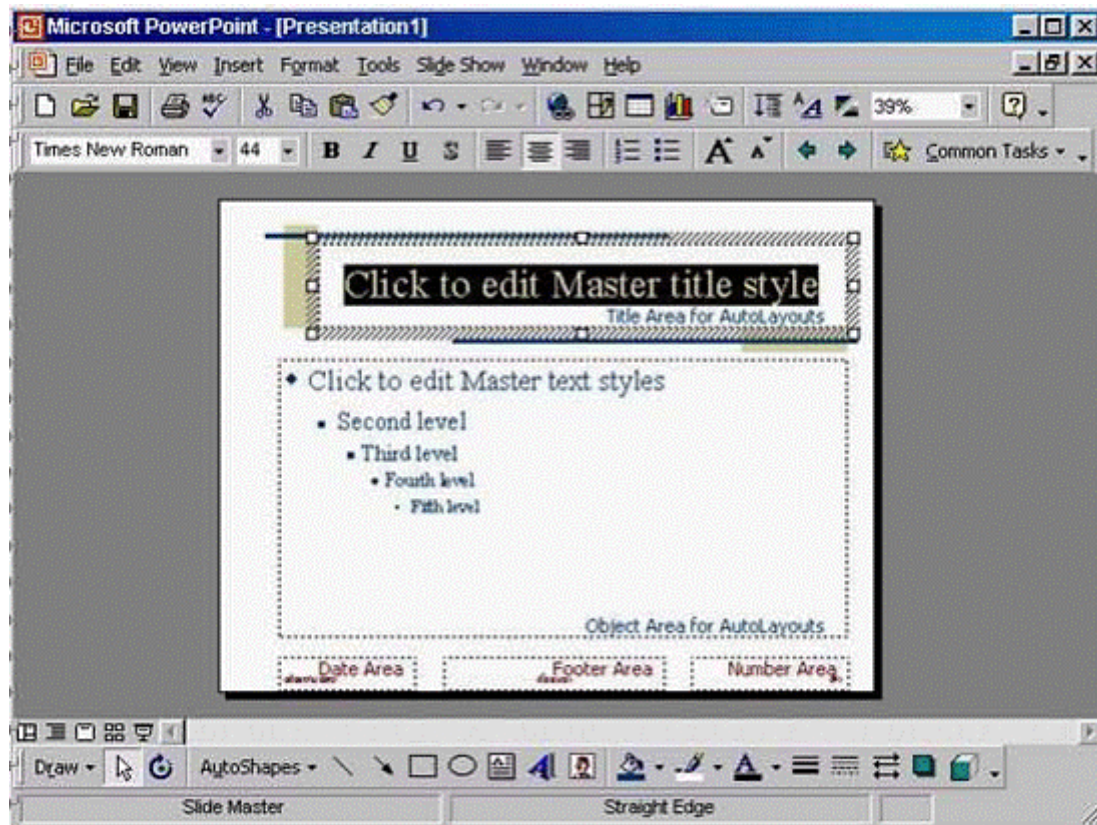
Microsoft PowerPoint - [Presentation1]

File Edit View Insert Format Tools Slide Show Window Help

39%

Times New Roman 44 B I U S Common Tasks

Click to edit Master title style

Title Area for AutoLayouts

Click to edit Master text styles

Second level

Third level

Fourth level

Fifth level

Object Area for AutoLayouts

Date Area

Footer Area

Number Area

Draw AutoShapes

Slide Master

Straight Edge